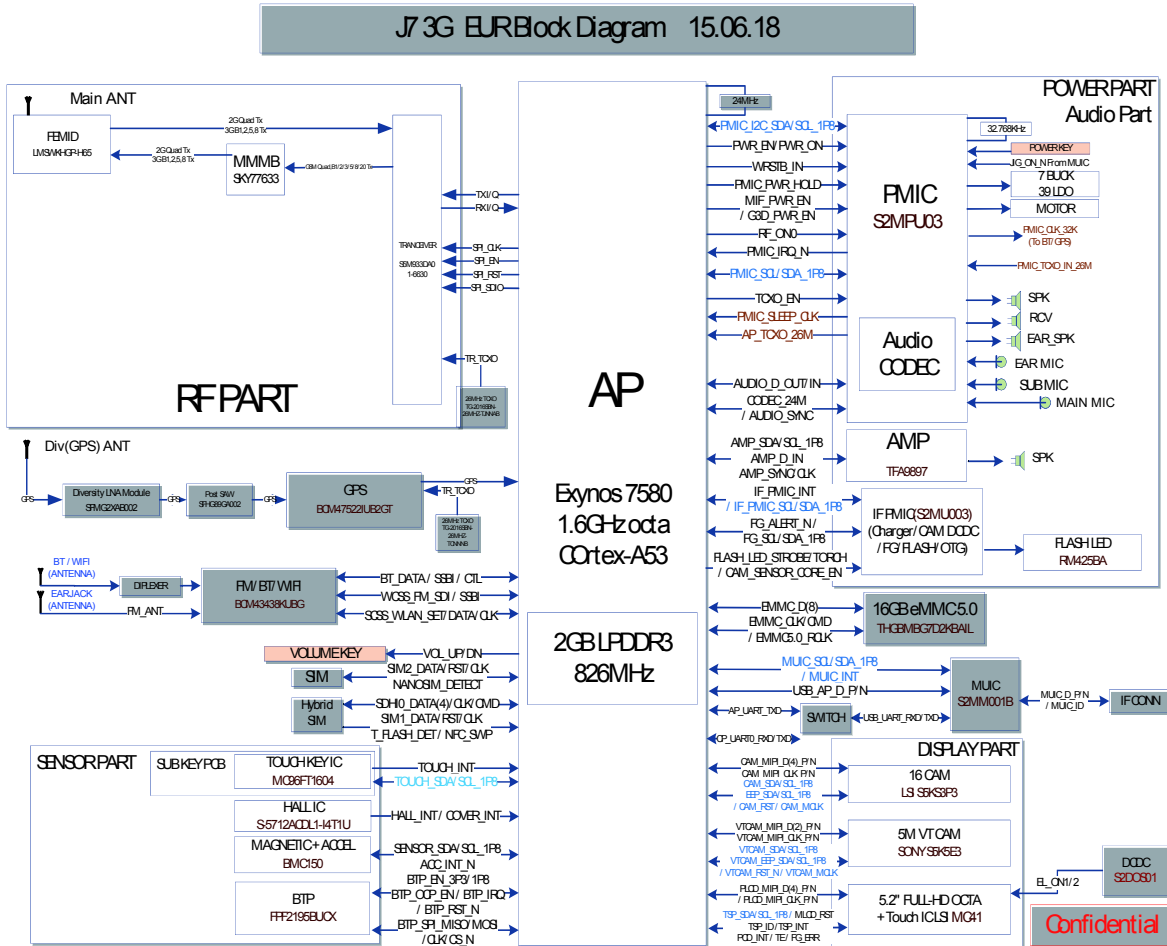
J7 3G EUR Block Diagram 15.06.18

Main ANT

FEMID
LMSW4HGP-H65

2G Quad Tx
3GB1,2,5,8 Tx

2G Quad Tx
3GB1,2,5,8 Tx

MMMB
SKY77633

GSM Quad,B1/2/3/5/8/20 Tx

TRANCEIVER
SBM933DA0
1-6630

TXI/Q
RXI/Q
SPI_CLK
SPI_EN
SPI_RST
SPI_SDIO
TR_TCXO

26MHz TCXO
TG-2016SBN-26M-12 TXNN4B

RF PART

Div(GPS) ANT

GPS
Diversity LNA Module
SFMG2XAB002
GPS
Post SAW
SFHG89GA002
GPS
GPS
BCM47522IUB2GT
GPS
TR_TCXO
26MHz TCXO
TG-2016SBN-26MHz-TCNNNB

BT / WIFI (ANTENNA)
EARJACK (ANTENNA)
DIPLEXER
FM_ANT
FM/ BT/ WIFI
BCM43438KUBG
BT_DATA / SSBI / CTL
WCSS_FM_SDI / SSBI
SCSS_WLAN_SET/ DATA/ CLK

VOLUME KEY
VOL_UP/DN
SIM
SIM2_DATA/RST/CLK
NANOSIM_DETECT
Hybrid SIM
SDH0_DATA(4)/CLK/CMD
SIM1_DATA/RST/CLK
T_FLASH_DET / NFC_SWP

SENSOR PART
SUB KEY PCB
TOUCH KEY IC
MC96FT1604
TOUCH_INT
TOUCH_SDA/ SCL_1P8
HALL IC
S-5712ACDL1-I4T1U
HALL_INT/ COVER_INT
MAGNETIC+ ACCEL
BMC150
SENSOR_SDA/ SCL_1P8
ACC_INT_N
BTP
FPF2195BUCX
BTP_EN_3P3/ 1P8
BTP_OCP_EN / BTP_IRQ
/ BTP_RST_N
BTP_SPI_MISO/ MOSI
/ CLK/ CS_N

AP
Exynos 7580
1.6GHz octa
COrtex-A53
2GB LPDDR3
826MHz

24MHz
PMIC_I2C_SDA/ SCL_1P8
PWR_EN/ PWR_ON
WRSTB_IN
PMIC_PWR_HOLD
MIF_PWR_EN
/ G3D_PWR_EN
RF_ON0
PMIC_IRQ_N
PMIC_SCL/ SDA_1P8
TCXO_EN
PMIC_SLEEP_CLK
AP_TCXO_26M
AUDIO_D_OUT/ IN
CODEC_24M
/ AUDIO_SYNC
AMP_SDA/ SCL_1P8
AMP_D_IN
AMP_SYNC/ CLK
IF_PMIC_INT
/ IF_PMIC_SCL/ SDA_1P8
FG_ALERT_N /
FG_SCL/ SDA_1P8
FLASH_LED_STROBE/ TORCH
/ CAM_SENSOR_CORE_EN

POWER PART
Audio Part
32.768KHz
POWER KEY
JIG_ON_N From MUIC
PMIC
S2MPU03
7 BUCK
39 LDO
MOTOR
PMIC_CLK_32K
(To BT/ GPS)
PMIC_TCXO_IN_26M
Audio
CODEC
SPK
RCV
EAR_SPK
EAR MIC
SUB MIC
MAIN MIC
AMP
TFA9897
SPK
IF PMIC(S2MU003)
(Charger/ CAM DCDC
/ FG/ FLASH/ OTG)
FLASH LED
RM425BA

EMMC_D(8)
EMMC_CLK/ CMD
/ EMMC5.0_RCLK
16GB eMMC5.0
THGBMBG7D2KBAIL

MUIC_SCL/ SDA_1P8
/ MUIC INT
USB_AP_D_P/N
MUIC
S2MM001B
MUIC_D_P/N
/ MUIC_ID
IF CONN
AP_UART_TXD
SWITCH
USB_UART_RXD/ TXD
CP_UART0_RXD/ TXD

DISPLAY PART
CAM_MIPI_D(4)_P/N
CAM_MIPI_CLK_P/N
CAM_SDA/ SCL_1P8
EEP_SDA/ SCL_1P8
/ CAM_RST/ CAM_MCLK
16 CAM
LSI S5K3P3
VTCAM_MIPI_D(2)_P/N
VTCAM_MIPI_CLK_P/N
VTCAM_SDA/ SCL_1P8
VTCAM_EEP_SDA/ SCL_1P8
/ VTCAM_RST_N/ VTCAM_MCLK
5M VT CAM
SONY S5K5E3
PLCD_MIPI_D(4)_P/N
/ PLCD_MIPI_CLK_P/N
TSP_SDA/ SCL_1P8 / MLCD_RST
TSP_ID/ TSP_INT
PCD_INT/ TE/ FG_ERR
5.2" FULL-HD OCTA
+ Touch IC LSI MC41
DCDC
S2DOS01
EL_ON1/ 2
Confidential